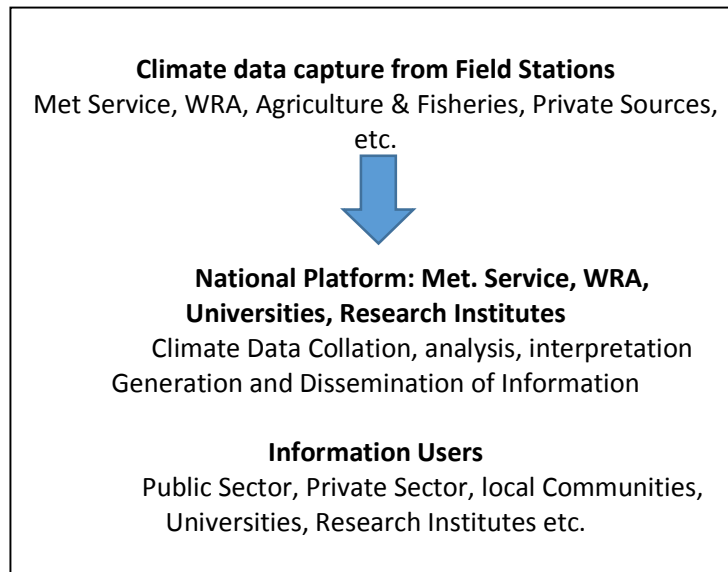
**Climate data capture from Field Stations**
Met Service, WRA, Agriculture & Fisheries, Private Sources, etc.

**National Platform: Met. Service, WRA, Universities, Research Institutes**
Climate Data Collation, analysis, interpretation
Generation and Dissemination of Information

**Information Users**
Public Sector, Private Sector, local Communities, Universities, Research Institutes etc.